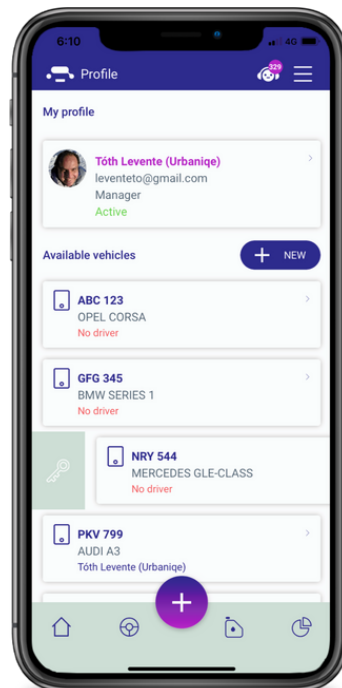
6:10 4G

Profile 329

My profile

Tóth Levente (Urbaniqe)
leventeto@gmail.com
Manager
Active

Available vehicles

NEW

ABC 123
OPEL CORSA
No driver

GFG 345
BMW SERIES 1
No driver

NRY 544
MERCEDES GLE-CLASS
No driver

PKV 799
AUDI A3
Tóth Levente (Urbaniqe)